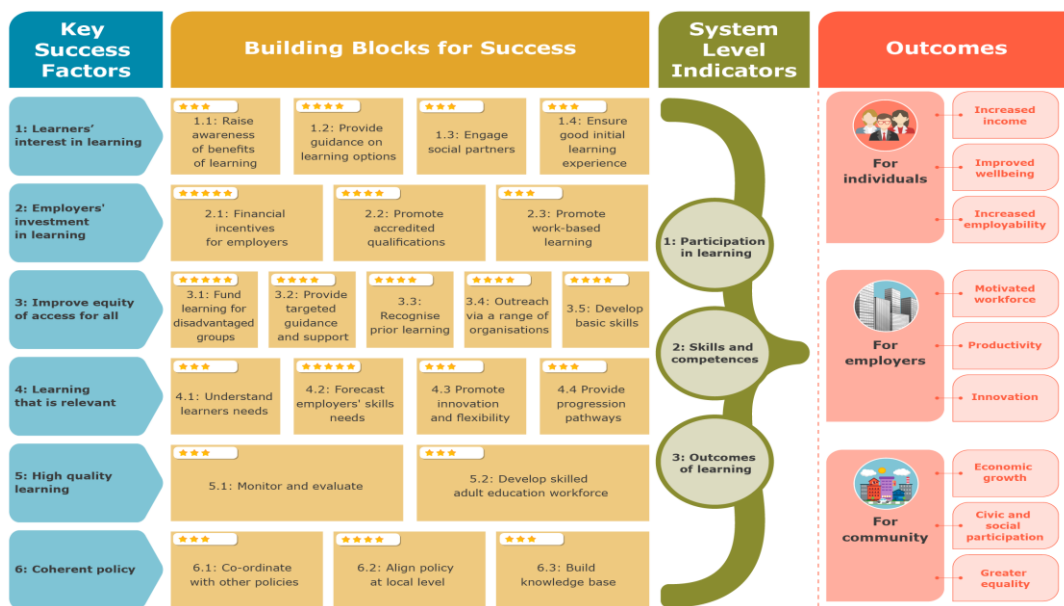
Key Success Factors

Building Blocks for Success

System Level Indicators

Outcomes

1: Learners' interest in learning

1.1: Raise awareness of benefits of learning

1.2: Provide guidance on learning options

1.3: Engage social partners

1.4: Ensure good initial learning experience

2: Employers' investment in learning

2.1: Financial incentives for employers

2.2: Promote accredited qualifications

2.3: Promote work-based learning

3: Improve equity of access for all

3.1: Fund learning for disadvantaged groups

3.2: Provide targeted guidance and support

3.3: Recognise prior learning

3.4: Outreach via a range of organisations

3.5: Develop basic skills

4: Learning that is relevant

4.1: Understand learners needs

4.2: Forecast employers' skills needs

4.3 Promote innovation and flexibility

4.4 Provide progression pathways

5: High quality learning

5.1: Monitor and evaluate

5.2: Develop skilled adult education workforce

6: Coherent policy

6.1: Co-ordinate with other policies

6.2: Align policy at local level

6.3: Build knowledge base

1: Participation in learning

2: Skills and competences

3: Outcomes of learning

For individuals

Increased income

Improved wellbeing

Increased employability

For employers

Motivated workforce

Productivity

Innovation

For community

Economic growth

Civic and social participation

Greater equality